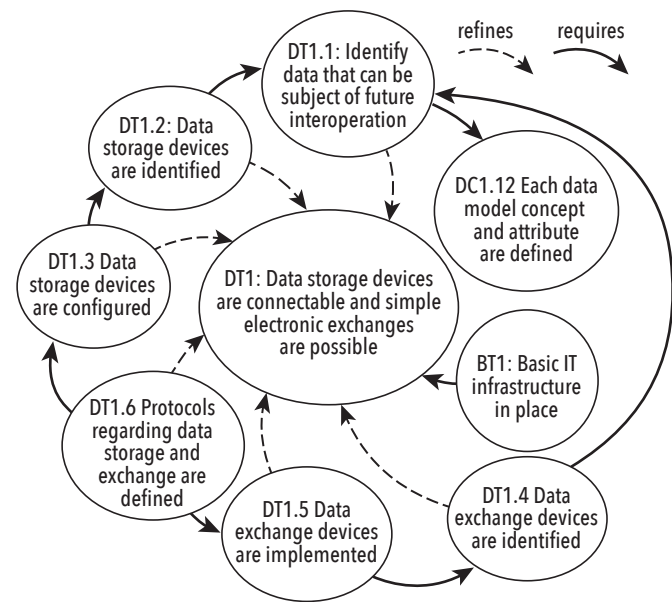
refines

requires

DT1.1: Identify data that can be subject of future interoperation

DT1.2: Data storage devices are identified

DC1.12 Each data model concept and attribute are defined

DT1.3 Data storage devices are configured

DT1: Data storage devices are connectable and simple electronic exchanges are possible

BT1: Basic IT infrastructure in place

DT1.6 Protocols regarding data storage and exchange are defined

DT1.5 Data exchange devices are implemented

DT1.4 Data exchange devices are identified